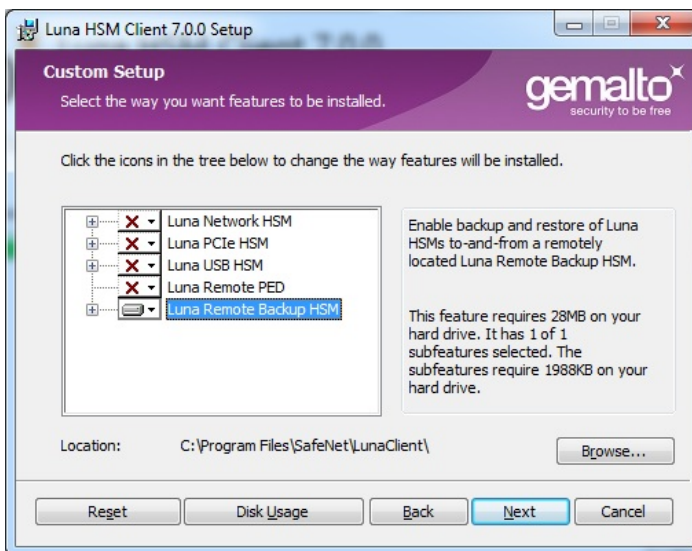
Luna HSM Client 7.0.0 Setup

Custom Setup

Select the way you want features to be installed.

gemalto

security to be free

Click the icons in the tree below to change the way features will be installed.

Luna Network HSM

Luna PCIe HSM

Luna USB HSM

Luna Remote PED

Luna Remote Backup HSM

Enable backup and restore of Luna HSMs to-and-from a remotely located Luna Remote Backup HSM.

This feature requires 28MB on your hard drive. It has 1 of 1 subfeatures selected. The subfeatures require 1988KB on your hard drive.

Location: C:\Program Files\SafeNet\LunaClient\

Browse...

Reset

Disk Usage

Back

Next

Cancel